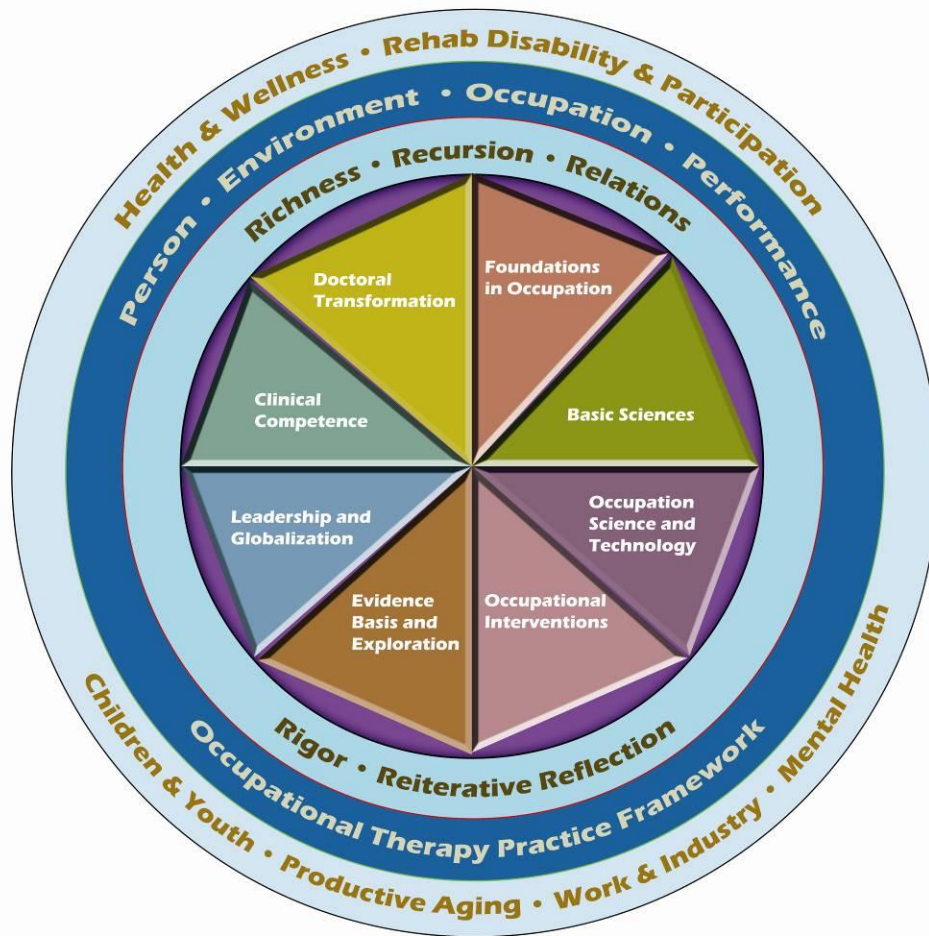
Health & Wellness • Rehab Disability & Participation

Person • Environment • Occupation • Performance

Richness • Recursion • Relations

Doctoral Transformation

Foundations in Occupation

Clinical Competence

Basic Sciences

Leadership and Globalization

Occupation Science and Technology

Evidence Basis and Exploration

Occupational Interventions

Rigor • Reiterative Reflection

Occupational Therapy Practice Framework

Children & Youth • Productive Aging • Work & Industry • Mental Health